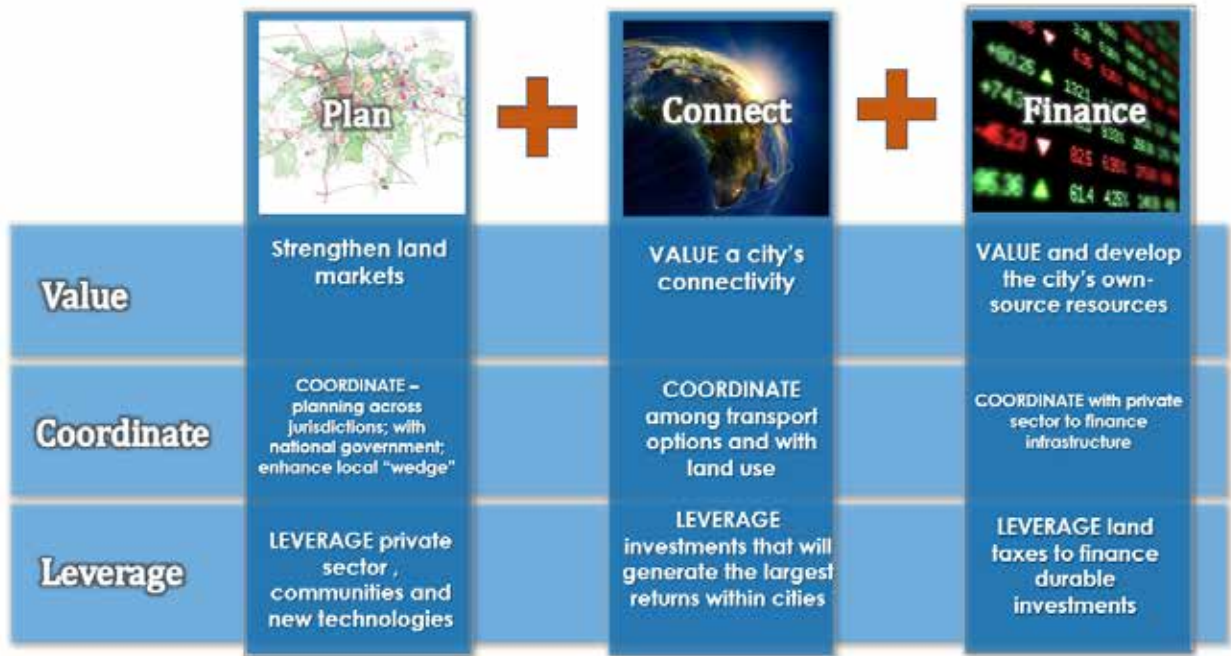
| | Plan | Connect | Finance |
|---|---|---|---|
| Value | Strengthen land markets | VALUE a city's connectivity | VALUE and develop the city's own-source resources |
| Coordinate | COORDINATE – planning across jurisdictions; with national government; enhance local "wedge" | COORDINATE among transport options and with land use | COORDINATE with private sector to finance infrastructure |
| Leverage | LEVERAGE private sector , communities and new technologies | LEVERAGE investments that will generate the largest returns within cities | LEVERAGE land taxes to finance durable investments |